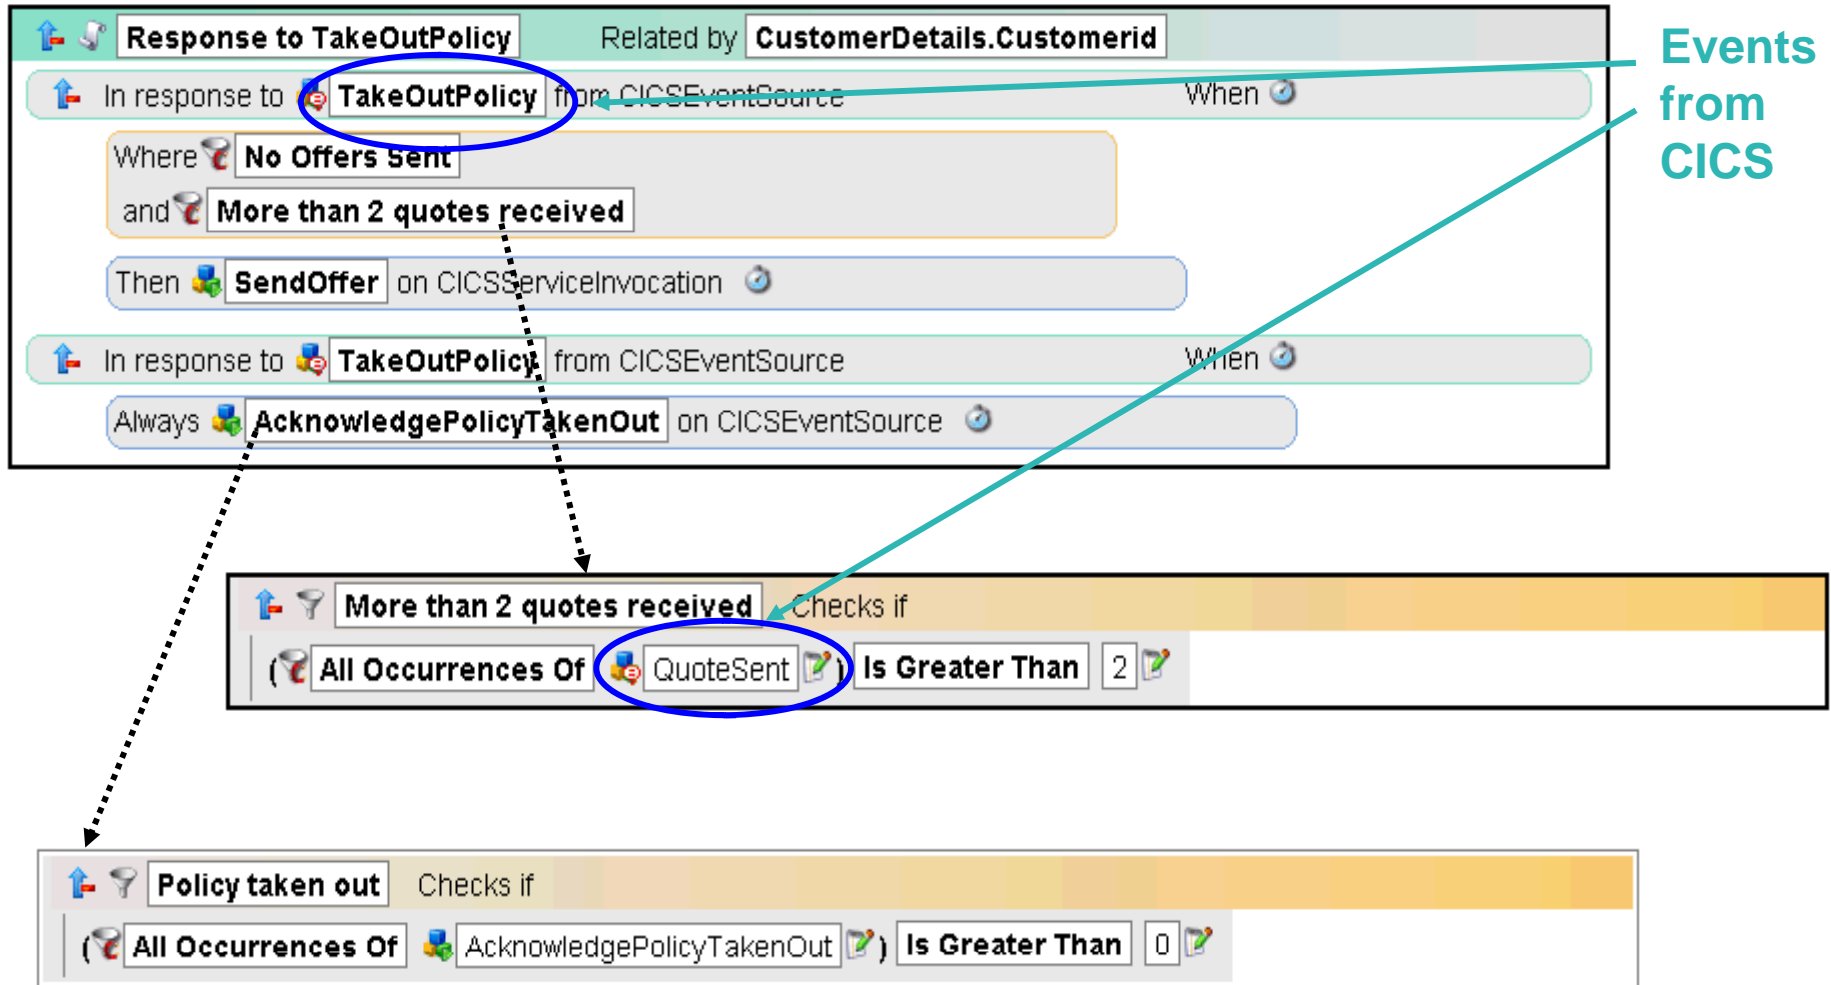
Response to TakeOutPolicy Related by CustomerDetails.Customerid

In response to TakeOutPolicy from CICSEventSource When

Where No Offers Sent

and More than 2 quotes received

Then SendOffer on CICSServiceInvocation

In response to TakeOutPolicy from CICSEventSource When

Always AcknowledgePolicyTakenOut on CICSEventSource

Events from CICS

More than 2 quotes received Checks if

( All Occurrences Of QuoteSent ) Is Greater Than 2

Policy taken out Checks if

( All Occurrences Of AcknowledgePolicyTakenOut ) Is Greater Than 0